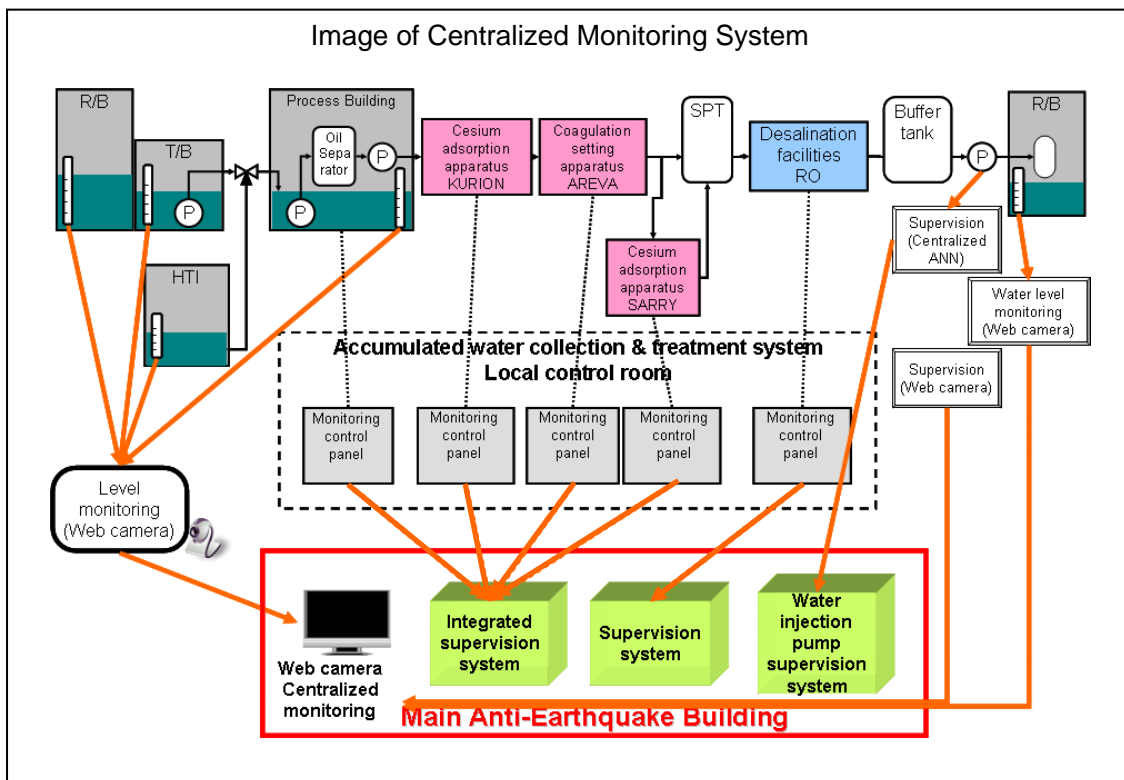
Image of Centralized Monitoring System

R/B

T/B

P

HTI

Process Building

Oil Separator

P

P

Cesium adsorption apparatus KURION

Coagulation setting apparatus AREVA

SPT

Cesium adsorption apparatus SARRY

Desalination facilities RO

Buffer tank

P

R/B

Supervision (Centralized ANN)

Water level monitoring (Web camera)

Supervision (Web camera)

Accumulated water collection & treatment system Local control room

Monitoring control panel

Monitoring control panel

Monitoring control panel

Monitoring control panel

Monitoring control panel

Level monitoring (Web camera)

Web camera Centralized monitoring

Integrated supervision system

Supervision system

Water injection pump supervision system

Main Anti-Earthquake Building